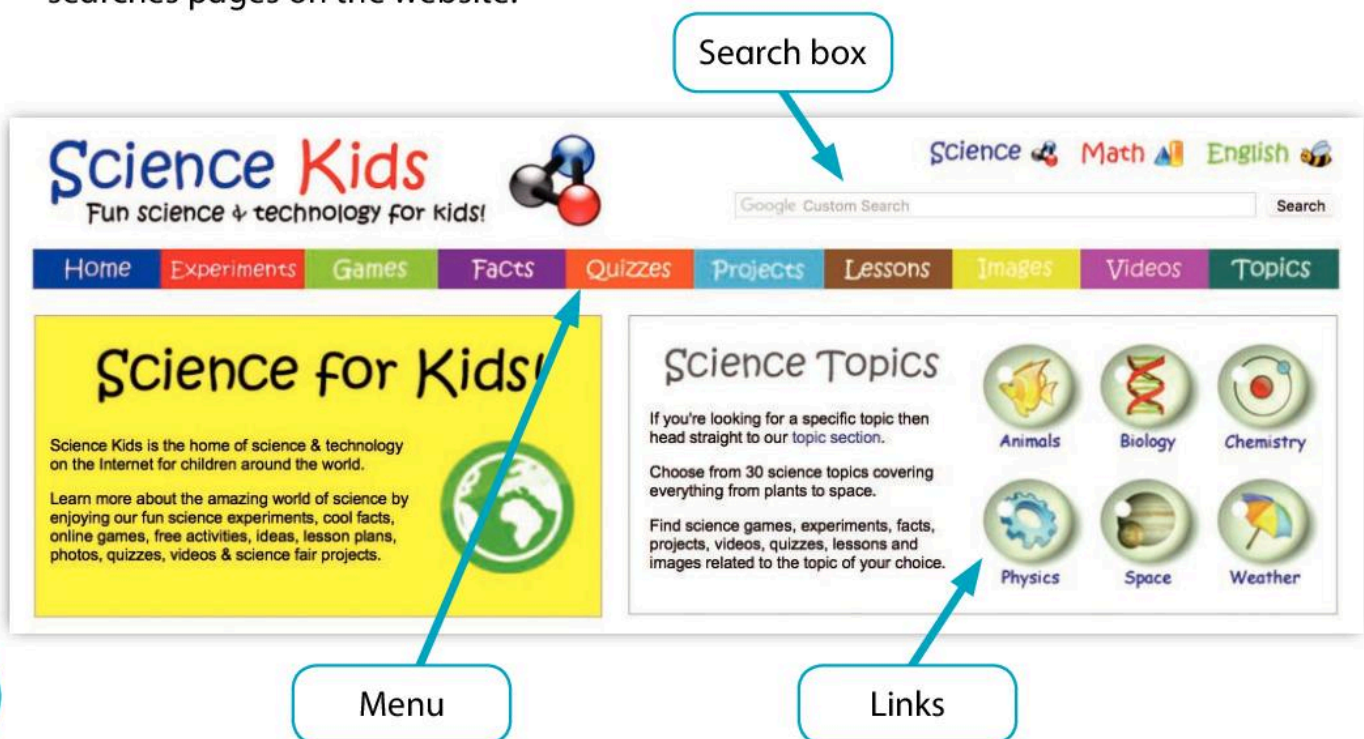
searches pages on the website.

Search box

Science Kids
Fun science & technology for kids!

Science Math English

Google Custom Search
Search

Home Experiments Games Facts Quizzes Projects Lessons Images Videos Topics

Science for Kids!

Science Kids is the home of science & technology on the Internet for children around the world.

Learn more about the amazing world of science by enjoying our fun science experiments, cool facts, online games, free activities, ideas, lesson plans, photos, quizzes, videos & science fair projects.

Science Topics

If you're looking for a specific topic then head straight to our topic section.

Choose from 30 science topics covering everything from plants to space.

Find science games, experiments, facts, projects, videos, quizzes, lessons and images related to the topic of your choice.

Animals
Biology
Chemistry
Physics
Space
Weather

Menu

Links